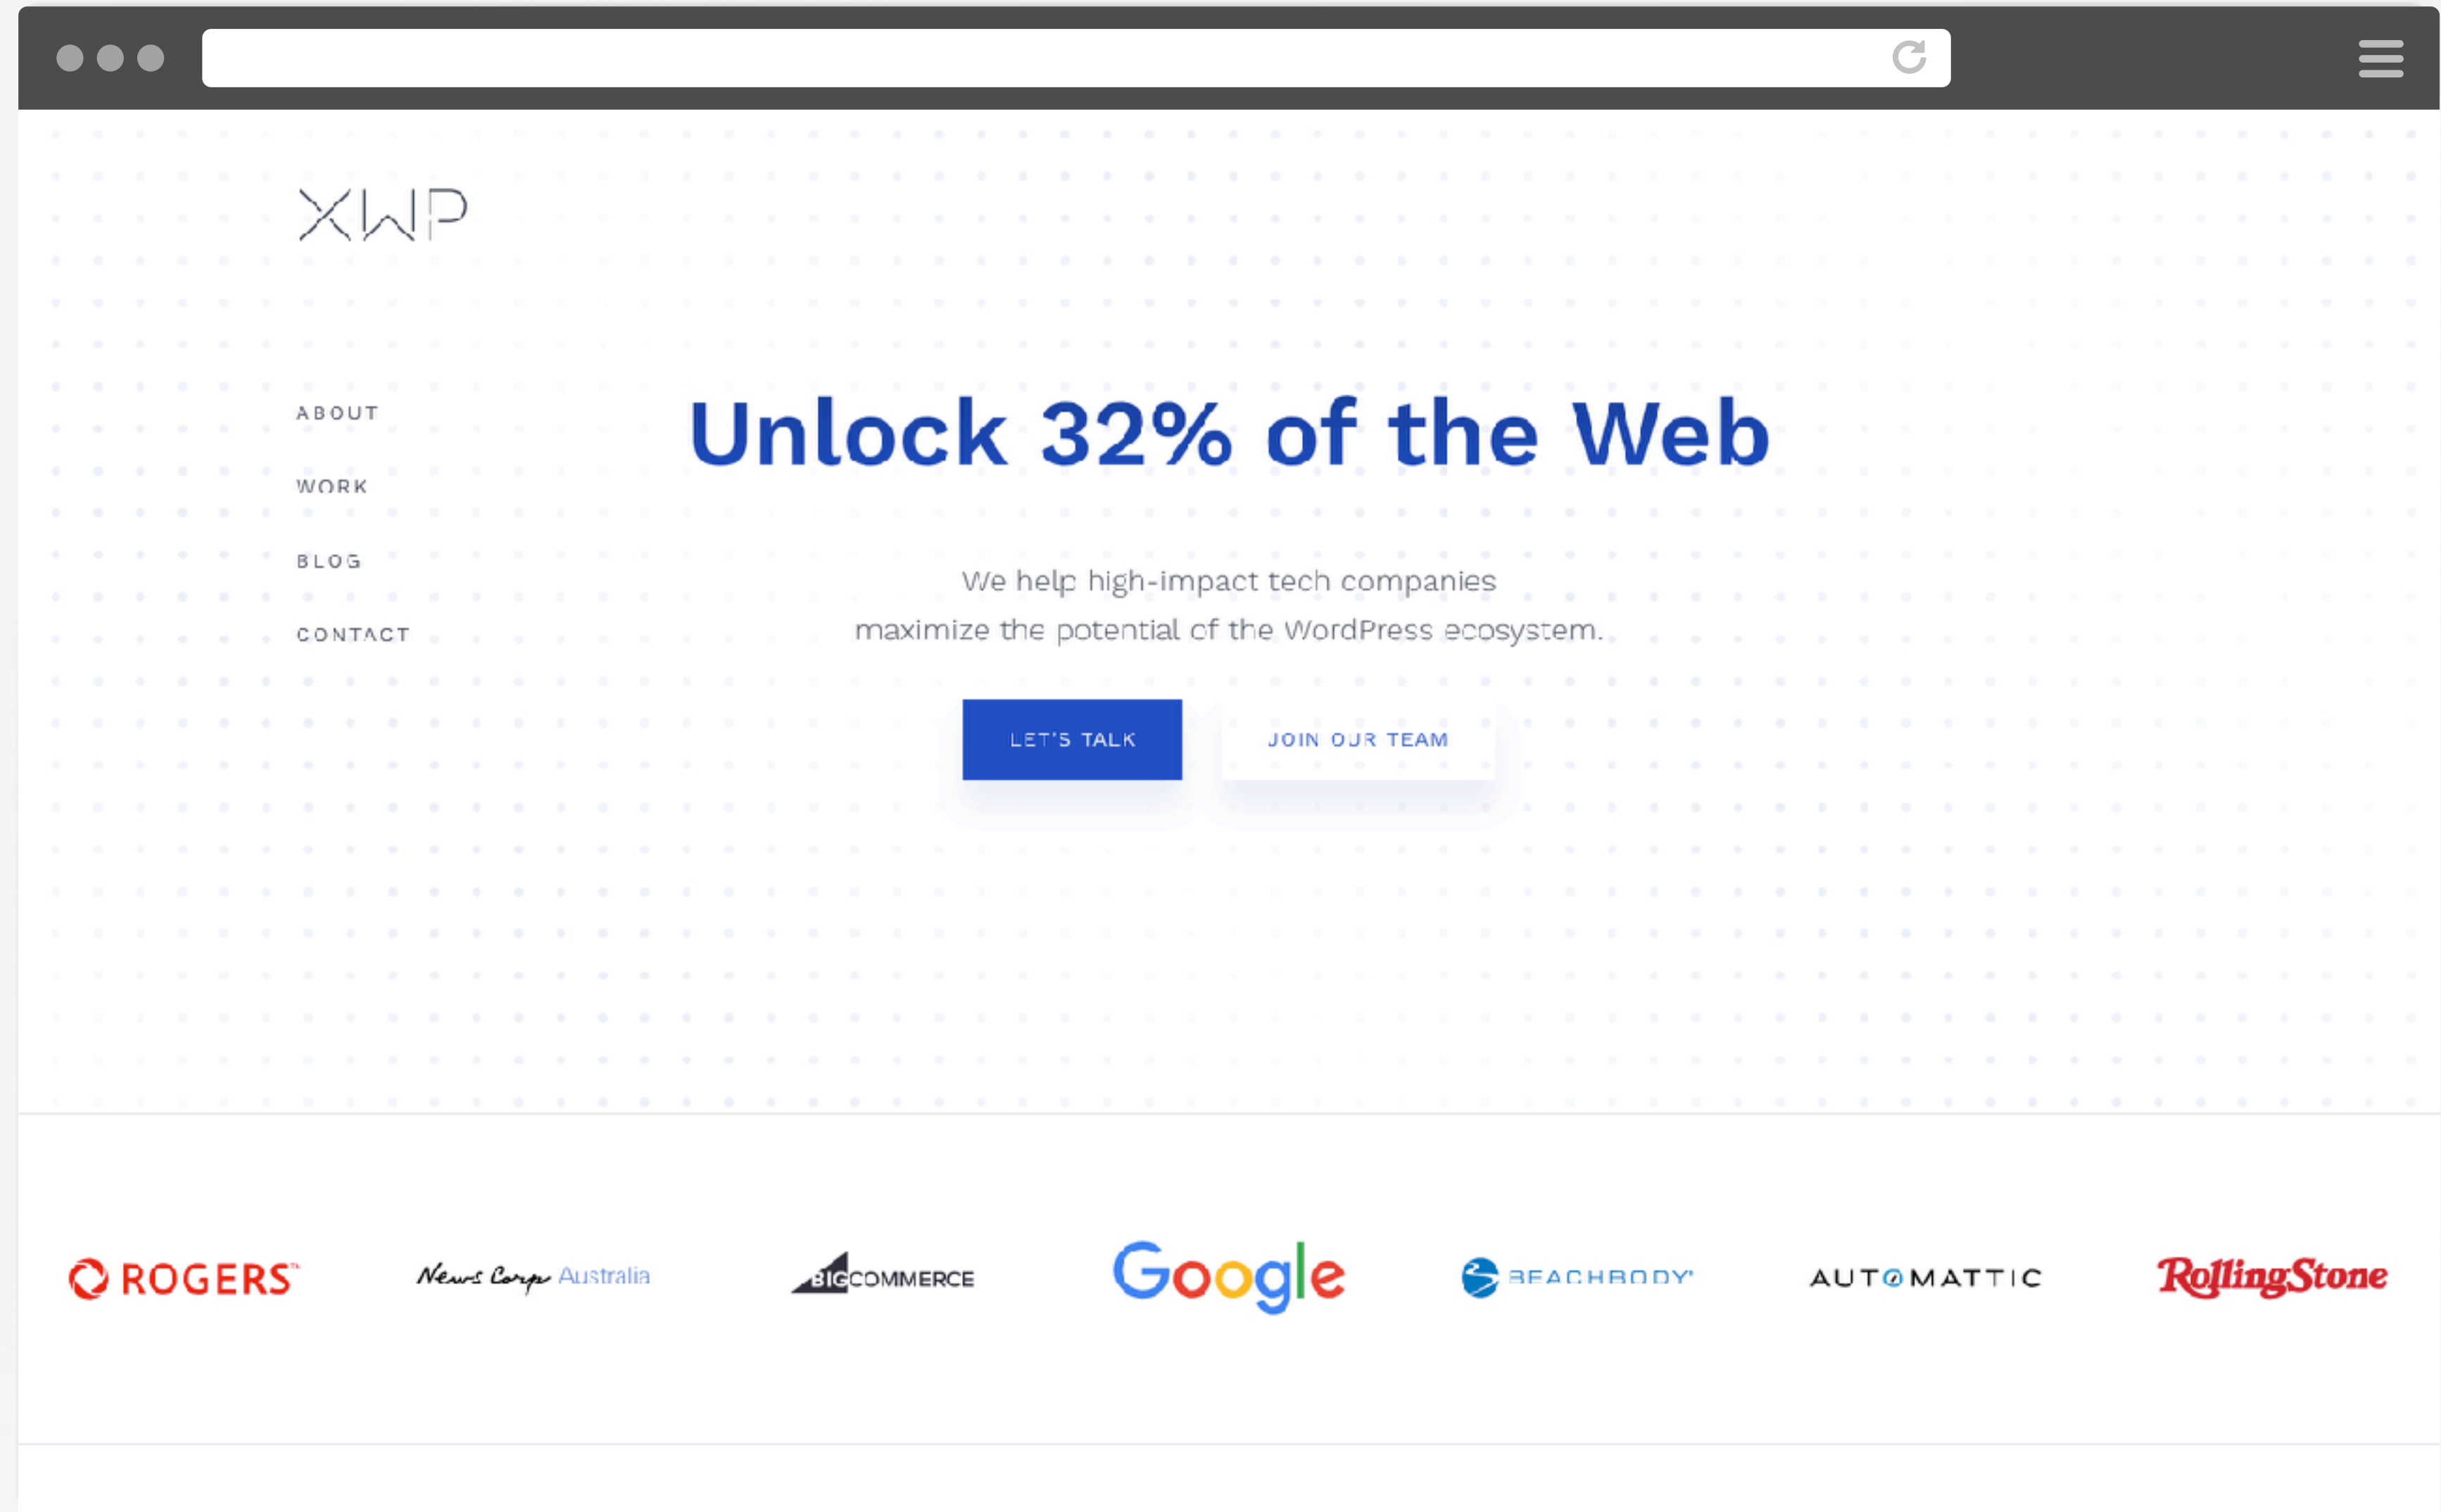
XWP

ABOUT

WORK

BLOG

CONTACT

Unlock 32% of the Web

We help high-impact tech companies maximize the potential of the WordPress ecosystem.

LET'S TALK

JOIN OUR TEAM

ROGERS

News Corp Australia

BIGCOMMERCE

Google

BEACHBODY

AUTOMATTIC

RollingStone